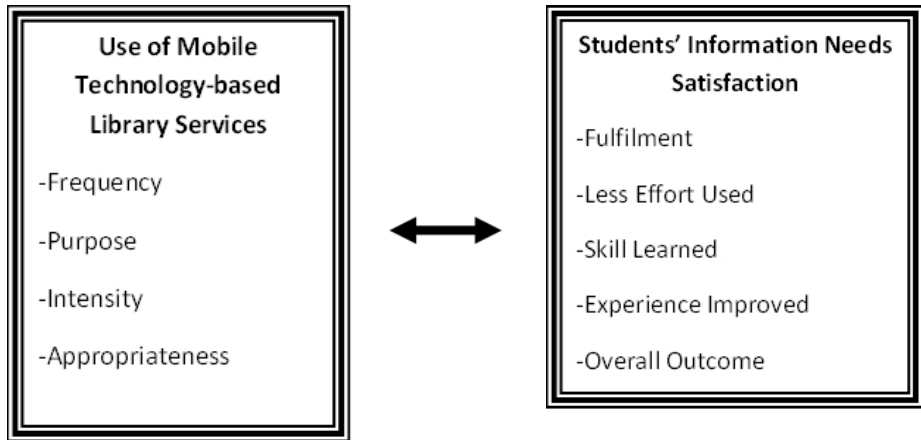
Use of Mobile Technology-based Library Services

-Frequency

-Purpose

-Intensity

-Appropriateness

Students' Information Needs Satisfaction

-Fulfilment

-Less Effort Used

-Skill Learned

-Experience Improved

-Overall Outcome